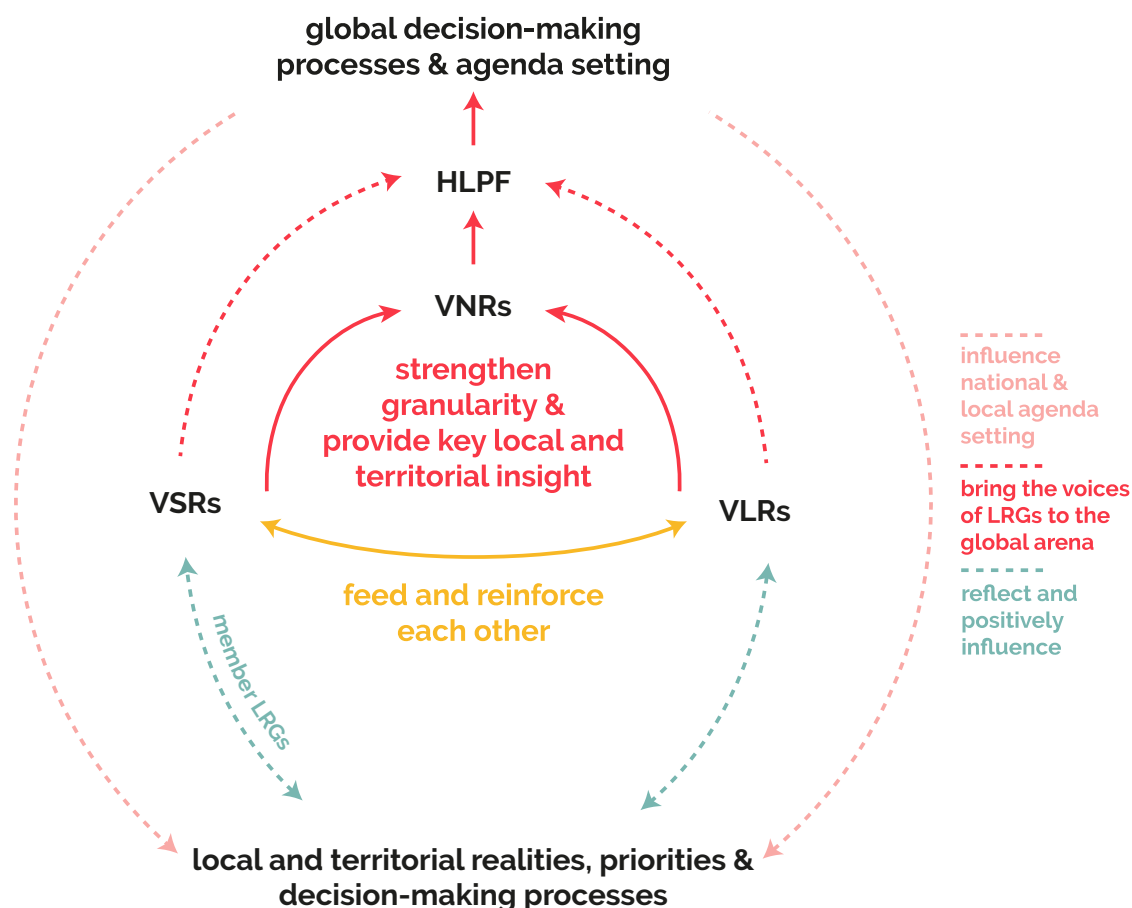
global decision-making processes & agenda setting

HLPF

VNRs

strengthen granularity & provide key local and territorial insight

VSRs

VLRs

feed and reinforce each other

member LRGs

local and territorial realities, priorities & decision-making processes

influence national & local agenda setting

bring the voices of LRGs to the global arena

reflect and positively influence